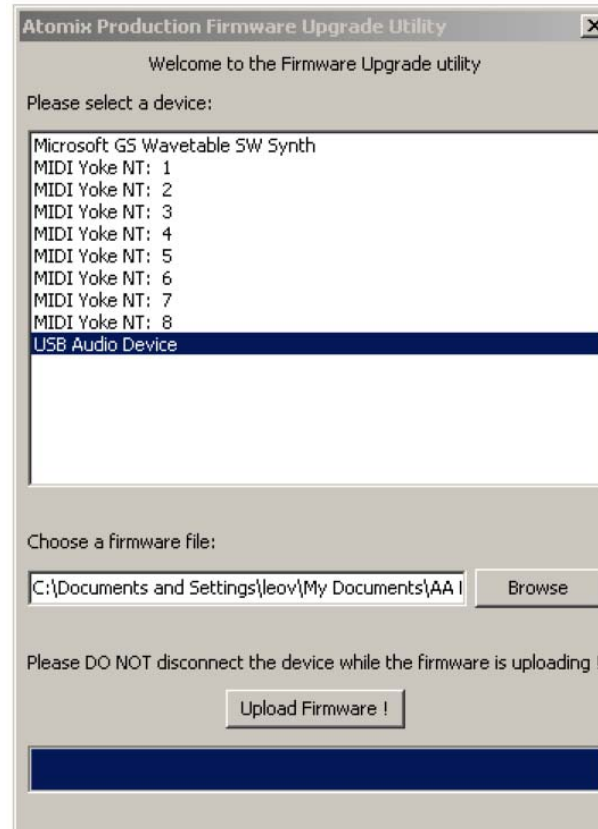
Atomix Production Firmware Upgrade Utility

Welcome to the Firmware Upgrade utility

Please select a device:

Microsoft GS Wavetable SW Synth
MIDI Yoke NT: 1
MIDI Yoke NT: 2
MIDI Yoke NT: 3
MIDI Yoke NT: 4
MIDI Yoke NT: 5
MIDI Yoke NT: 6
MIDI Yoke NT: 7
MIDI Yoke NT: 8
USB Audio Device

Choose a firmware file:

C:\Documents and Settings\leov\My Documents\AA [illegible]

Browse

Please DO NOT disconnect the device while the firmware is uploading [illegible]

Upload Firmware !